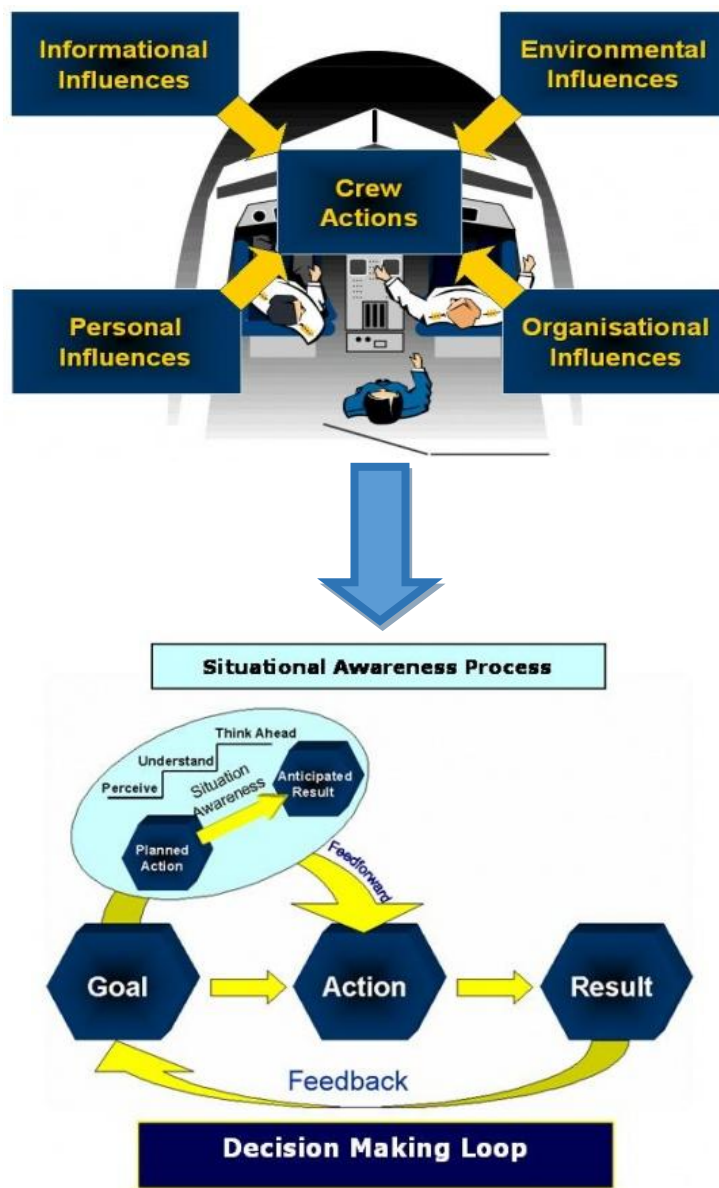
Informational Influences

Environmental Influences

Crew Actions

Personal Influences

Organisational Influences

Situational Awareness Process

Think Ahead
Understand
Perceive
Situation Awareness
Anticipated Result
Planned Action
Feedforward

Goal
Action
Result
Feedback

Decision Making Loop